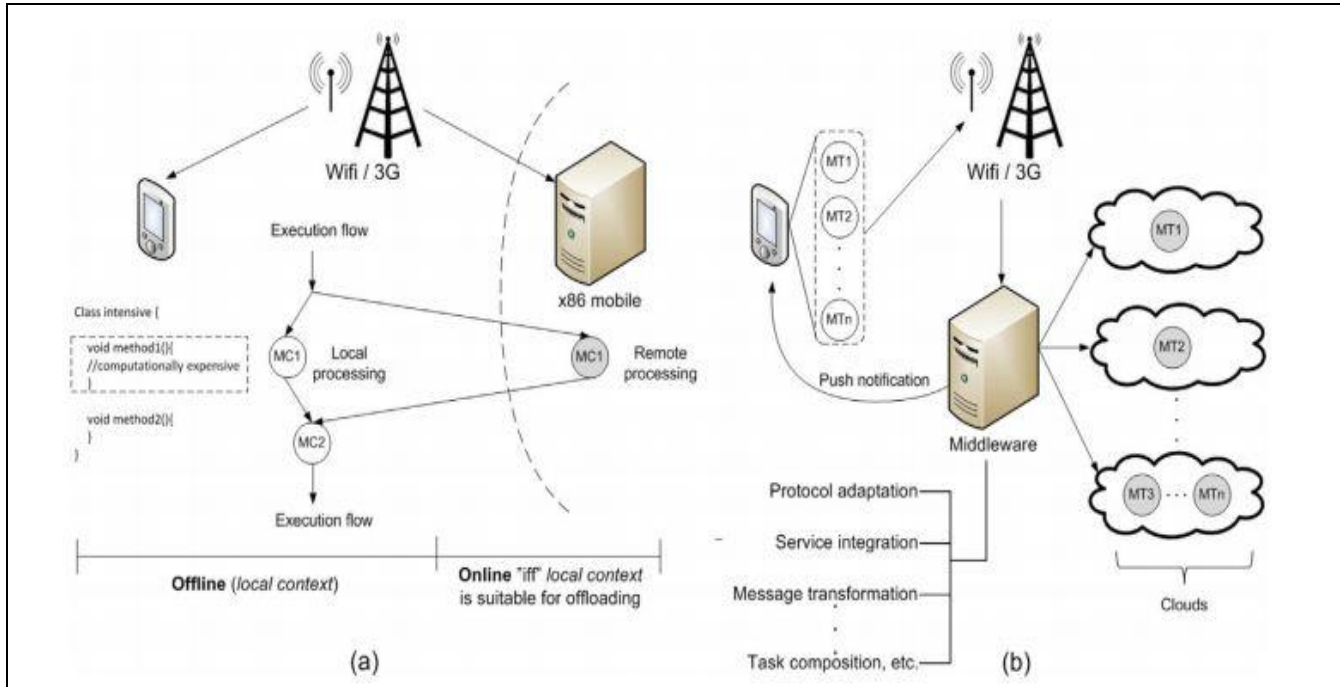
Wifi / 3G

Execution flow

x86 mobile

Class intensive {

void method1(){
//computationally expensive
}

void method2(){
}
}

MC1

Local processing

MC1

Remote processing

MC2

Execution flow

**Offline** (*local context*)

**Online** "iff" *local context* is suitable for offloading

(a)

MT1

MT2

MTn

Wifi / 3G

MT1

MT2

Push notification

Middleware

MT3 · · · MTn

Protocol adaptation

Service integration

Message transformation

Task composition, etc.

Clouds

(b)